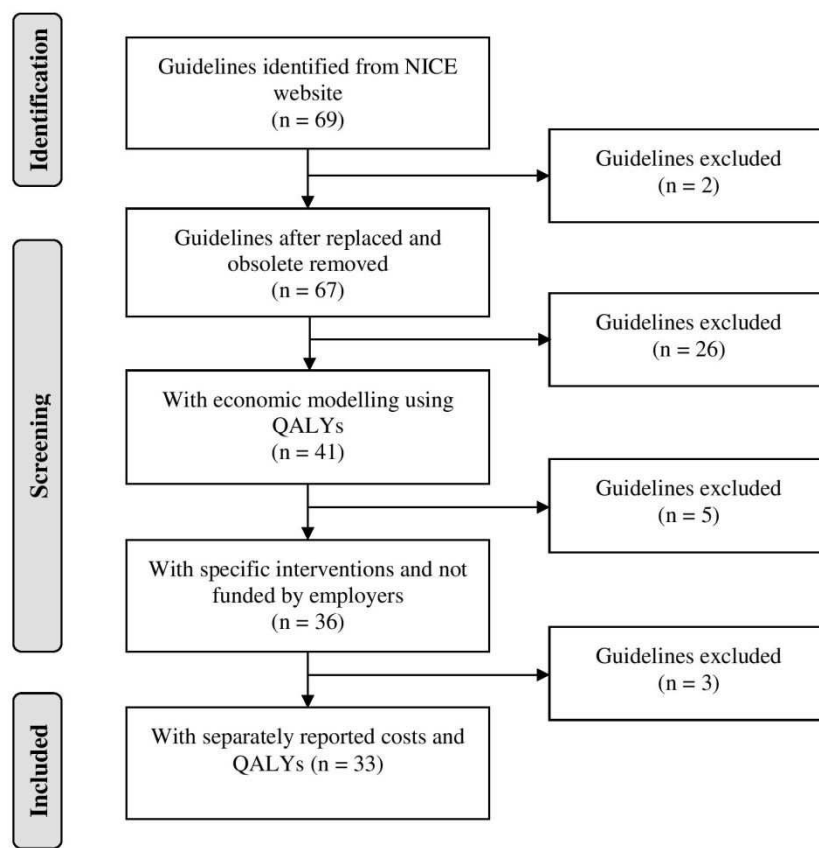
Identification

Guidelines identified from NICE website
(n = 69)

Guidelines excluded
(n = 2)

Screening

Guidelines after replaced and obsolete removed
(n = 67)

Guidelines excluded
(n = 26)

With economic modelling using QALYs
(n = 41)

Guidelines excluded
(n = 5)

With specific interventions and not funded by employers
(n = 36)

Guidelines excluded
(n = 3)

Included

With separately reported costs and QALYs (n = 33)